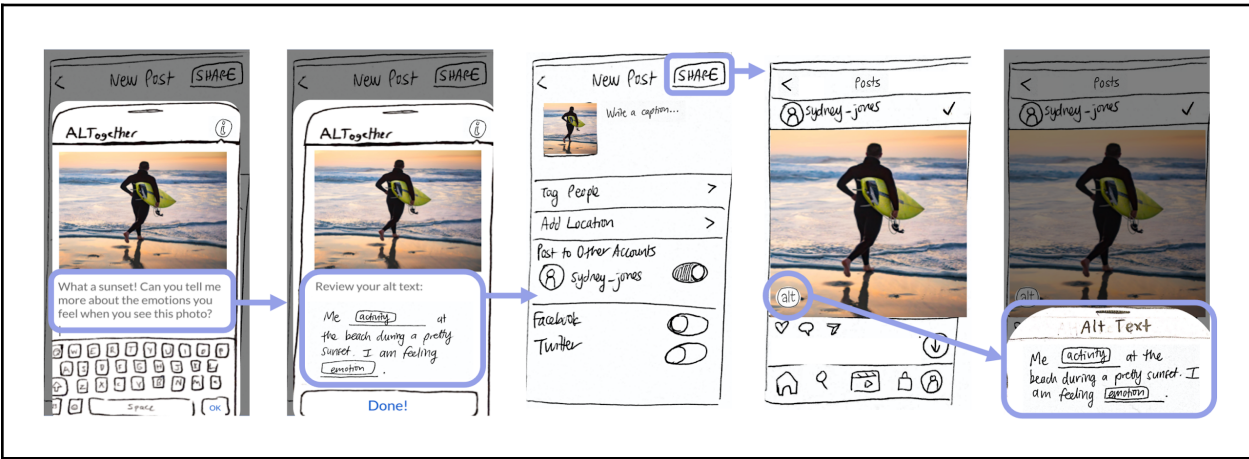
< New Post SHARE

ALTogether

What a sunset! Can you tell me more about the emotions you feel when you see this photo?

space OK

< New Post SHARE

ALTogether

Review your alt text:

Me activity at the beach during a pretty sunset. I am feeling emotion.

Done!

< New Post SHARE

Write a caption...

Tag People >

Add Location >

Post to Other Accounts

sydney-jones

Facebook

Twitter

< Posts

sydney-jones ✓

alt

< Posts

sydney-jones ✓

alt

Alt Text

Me activity at the beach during a pretty sunset. I am feeling emotion.